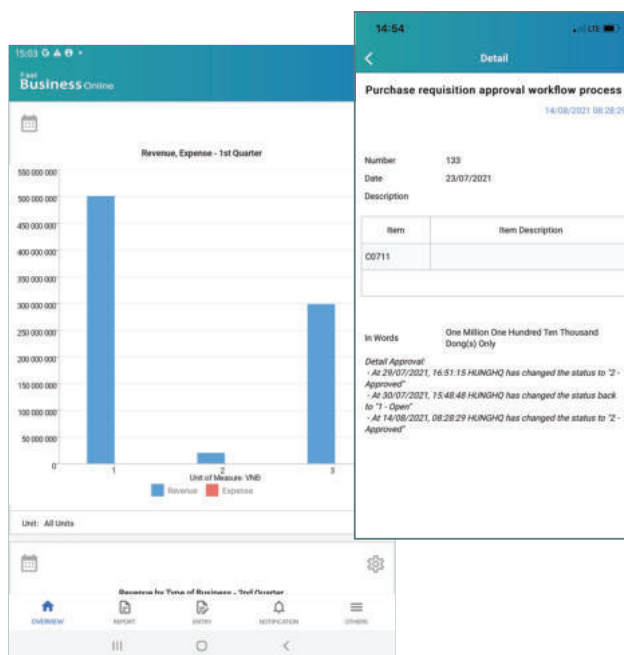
15:03

Fast
Business Online

Revenue, Expense - 1st Quarter

550 000 000
500 000 000
450 000 000
400 000 000
350 000 000
300 000 000
250 000 000
200 000 000
150 000 000
100 000 000
50 000 000
0

1
2
3

Unit of Measure: VNĐ

Revenue
Expense

Unit: All Units

Revenue by Type of Business - 2nd Quarter

OVERVIEW
REPORT
ENTRY
NOTIFICATION
OTHERS

14:54

LTE

Detail

Purchase requisition approval workflow process

14/08/2021 08:28:29

Number 133
Date 23/07/2021
Description

| Item | Item Description |
|---|---|
| C0711 | |

In Words One Million One Hundred Ten Thousand Dong(s) Only

Detail Approval:
- At 29/07/2021, 16:51:15 HUNGHQ has changed the status to "2 - Approved"
- At 30/07/2021, 15:48:48 HUNGHQ has changed the status back to "1 - Open"
- At 14/08/2021, 08:28:29 HUNGHQ has changed the status to "2 - Approved"